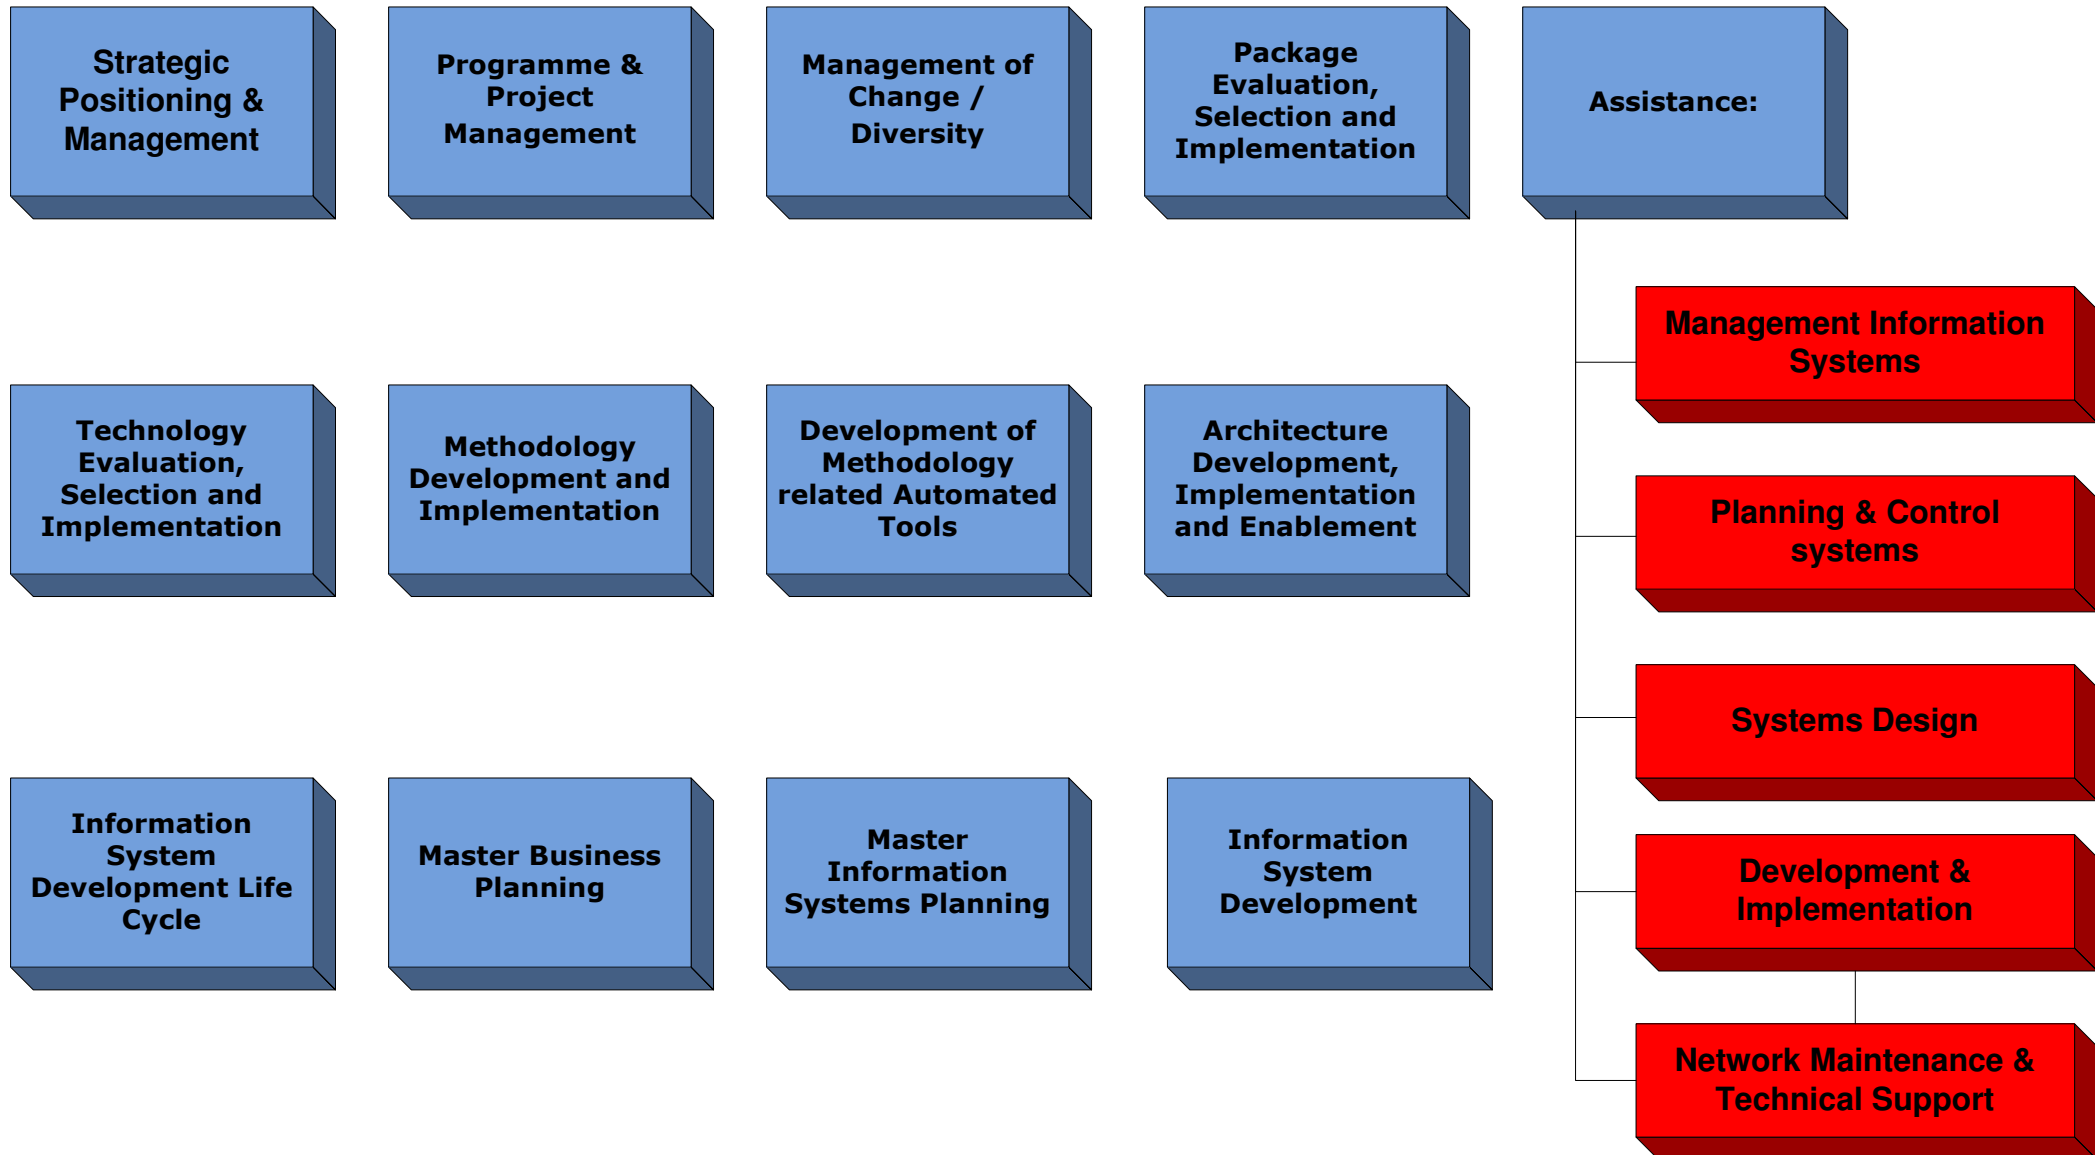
Strategic Positioning & Management

Programme & Project Management

Management of Change / Diversity

Package Evaluation, Selection and Implementation

Assistance:

Management Information Systems

Technology Evaluation, Selection and Implementation

Methodology Development and Implementation

Development of Methodology related Automated Tools

Architecture Development, Implementation and Enablement

Planning & Control systems

Systems Design

Information System Development Life Cycle

Master Business Planning

Master Information Systems Planning

Information System Development

Development & Implementation

Network Maintenance & Technical Support